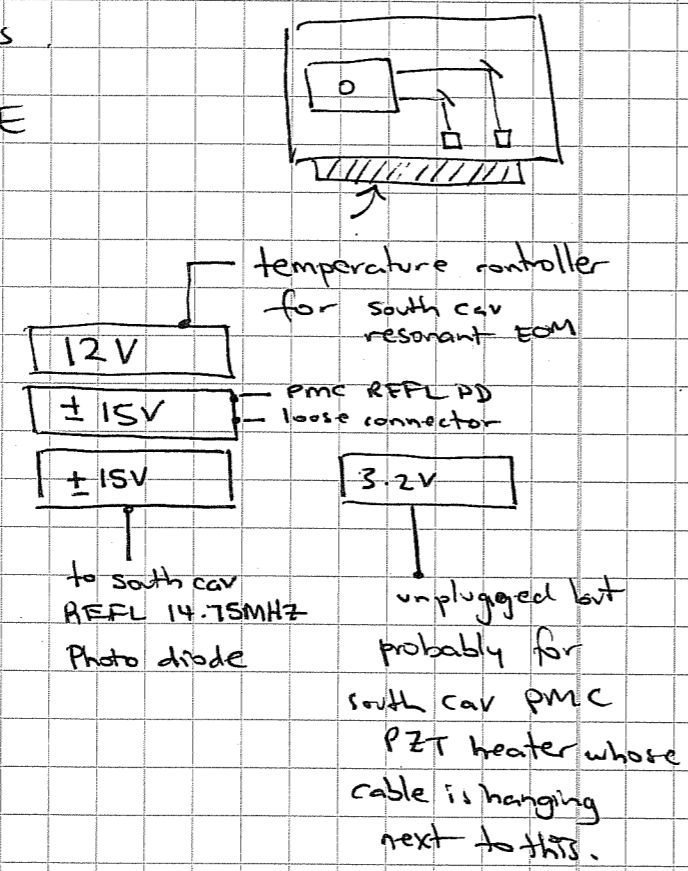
s

E

o

temperature controller for south cav resonant EOM

12V

± 15V

PMC REFL PD loose connector

± 15V

3.2V

to south cav REFL 14.75MHZ Photo diode

unplugged but probably for south cav PMC PZT heater whose cable is hanging next to this.